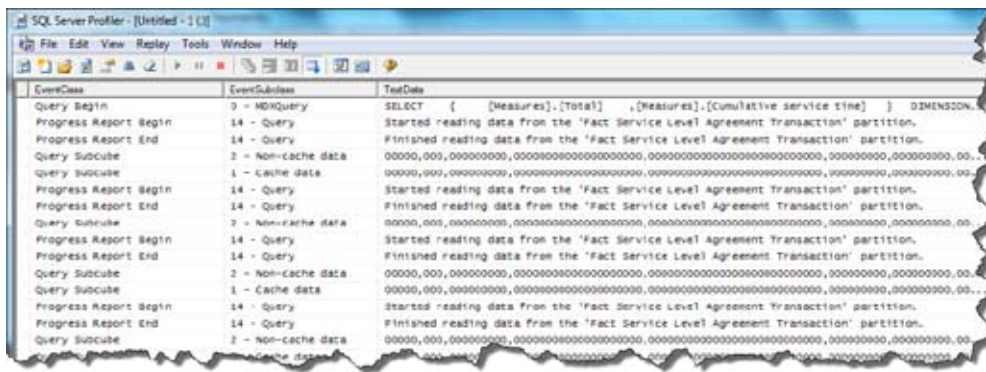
SQL Server Profiler - [Untitled - 1 (])]

File Edit View Replay Tools Window Help

| EventClass | EventSubclass | TextData |
|---|---|---|
| Query Begin | 0 - MDXQuery | SELECT { [Measures].[Total] ,[Measures].[Cumulative service time] } DIMENSION... |
| Progress Report Begin | 14 - Query | Started reading data from the 'Fact Service Level Agreement Transaction' partition. |
| Progress Report End | 14 - Query | Finished reading data from the 'Fact Service Level Agreement Transaction' partition. |
| Query Subcube | 2 - Non-cache data | 00000,000,00000000,0000000000000000000000,000000000000000000000000,00000000,00000000,00... |
| Query Subcube | 1 - Cache data | 00000,000,00000000,0000000000000000000000,000000000000000000000000,00000000,00000000,00... |
| Progress Report Begin | 14 - Query | Started reading data from the 'Fact Service Level Agreement Transaction' partition. |
| Progress Report End | 14 - Query | Finished reading data from the 'Fact Service Level Agreement Transaction' partition. |
| Query Subcube | 2 - Non-cache data | 00000,000,00000000,0000000000000000000000,000000000000000000000000,00000000,00000000,00... |
| Progress Report Begin | 14 - Query | Started reading data from the 'Fact Service Level Agreement Transaction' partition. |
| Progress Report End | 14 - Query | Finished reading data from the 'Fact Service Level Agreement Transaction' partition. |
| Query Subcube | 2 - Non-cache data | 00000,000,00000000,0000000000000000000000,000000000000000000000000,00000000,00000000,00... |
| Query Subcube | 1 - Cache data | 00000,000,00000000,0000000000000000000000,000000000000000000000000,00000000,00000000,00... |
| Progress Report Begin | 14 - Query | Started reading data from the 'Fact Service Level Agreement Transaction' partition. |
| Progress Report End | 14 - Query | Finished reading data from the 'Fact Service Level Agreement Transaction' partition. |
| Query Subcube | 2 - Non-cache data | 00000,000,00000000,0000000000000000000000,000000000000000000000000,00000000,00000000,00... |